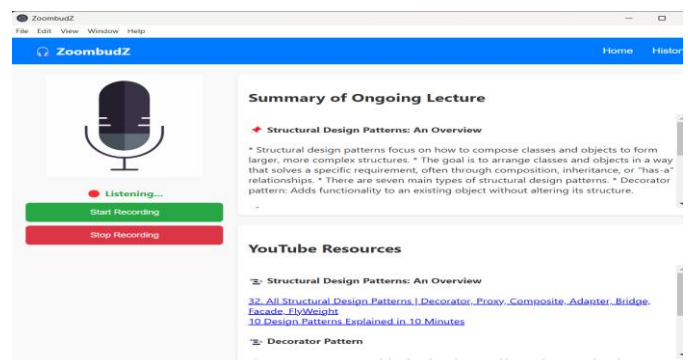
ZoombudZ

File Edit View Window Help

ZoombudZ

Home Histor

Listening...

Start Recording

Stop Recording

Summary of Ongoing Lecture

Structural Design Patterns: An Overview

* Structural design patterns focus on how to compose classes and objects to form larger, more complex structures. * The goal is to arrange classes and objects in a way that solves a specific requirement, often through composition, inheritance, or "has-a" relationships. * There are seven main types of structural design patterns. * Decorator pattern: Adds functionality to an existing object without altering its structure.

YouTube Resources

Structural Design Patterns: An Overview

32. All Structural Design Patterns | Decorator, Proxy, Composite, Adapter, Bridge, Facade, FlyWeight
10 Design Patterns Explained in 10 Minutes

Decorator Pattern